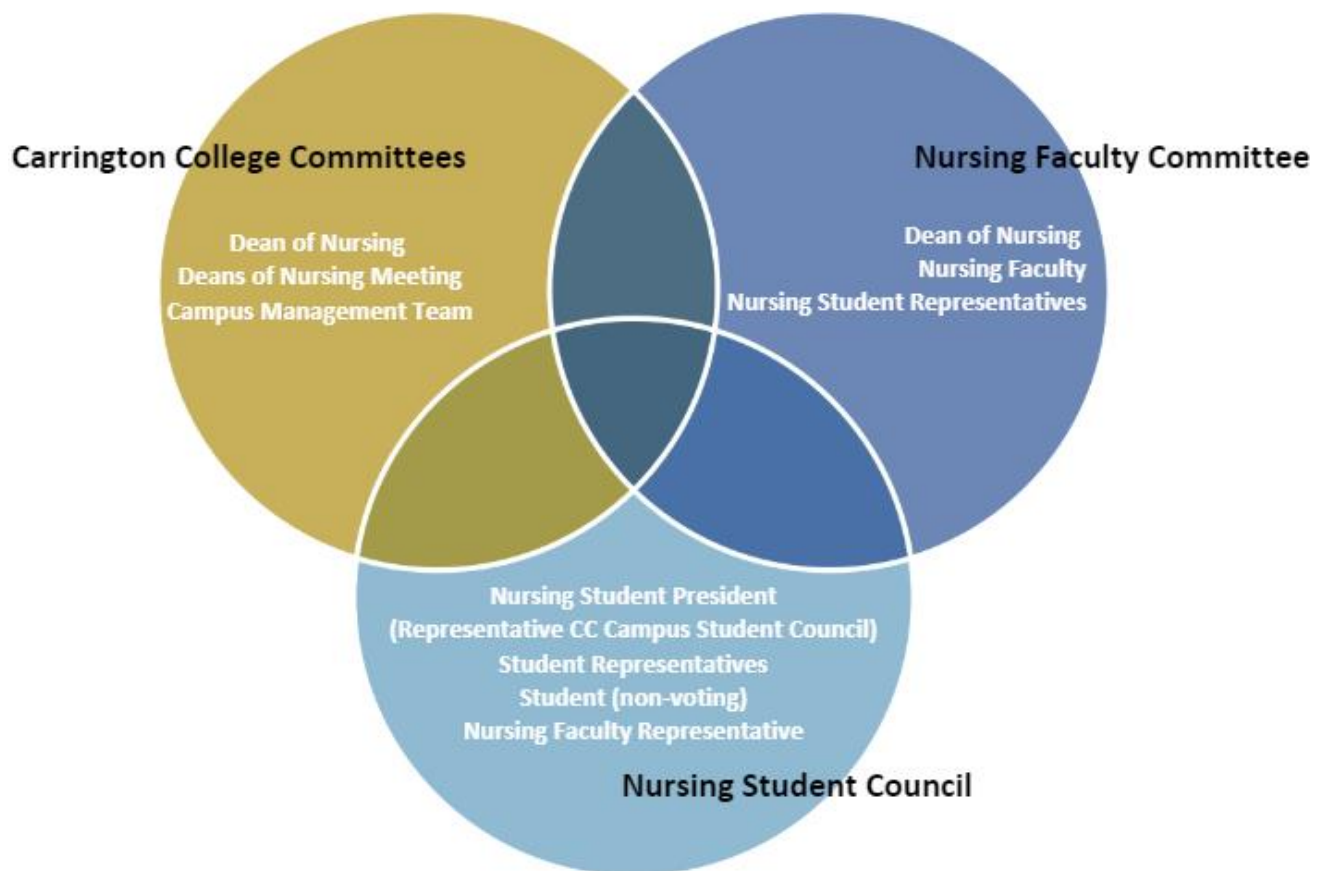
Carrington College Committees

Dean of Nursing
Deans of Nursing Meeting
Campus Management Team

Nursing Faculty Committee

Dean of Nursing
Nursing Faculty
Nursing Student Representatives

Nursing Student President
(Representative CC Campus Student Council)
Student Representatives
Student (non-voting)
Nursing Faculty Representative

Nursing Student Council